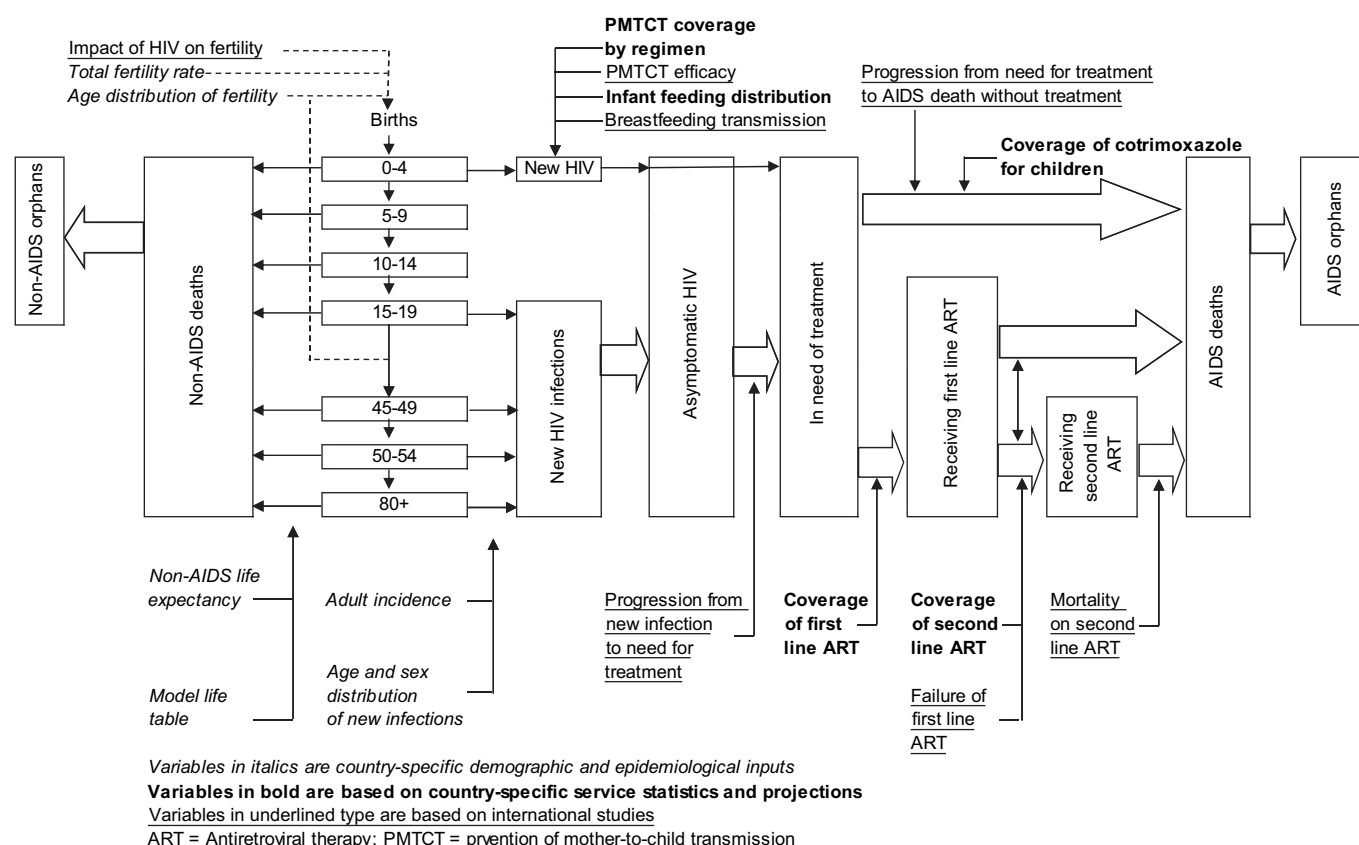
Impact of HIV on fertility
Total fertility rate
Age distribution of fertility
Births

PMTCT coverage by regimen
PMTCT efficacy
Infant feeding distribution
Breastfeeding transmission

Progression from need for treatment to AIDS death without treatment

Coverage of cotrimoxazole for children

Non-AIDS orphans
Non-AIDS deaths
0-4
5-9
10-14
15-19
45-49
50-54
80+
New HIV
New HIV infections
Asymptomatic HIV
In need of treatment
Receiving first line ART
Receiving second line ART
AIDS deaths
AIDS orphans

Non-AIDS life expectancy
Model life table
Adult incidence
Age and sex distribution of new infections
Progression from new infection to need for treatment
Coverage of first line ART
Coverage of second line ART
Failure of first line ART
Mortality on second line ART

Variables in italics are country-specific demographic and epidemiological inputs
Variables in bold are based on country-specific service statistics and projections
Variables in underlined type are based on international studies
ART = Antiretroviral therapy; PMTCT = prvention of mother-to-child transmission